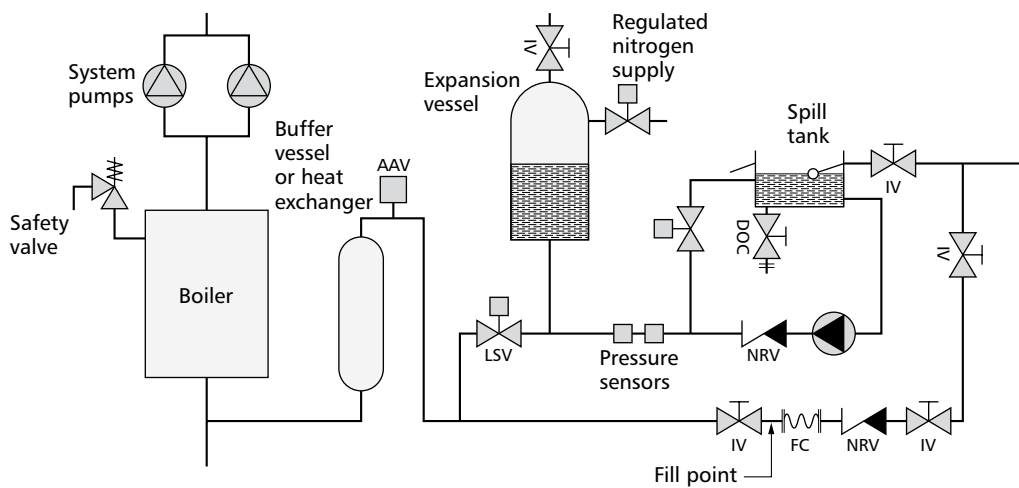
System pumps

Safety valve

Boiler

Buffer vessel or heat exchanger

AAV

IV

Regulated nitrogen supply

Expansion vessel

Spill tank

IV

DOC

IV

LSV

Pressure sensors

NRV

IV

FC

NRV

IV

Fill point